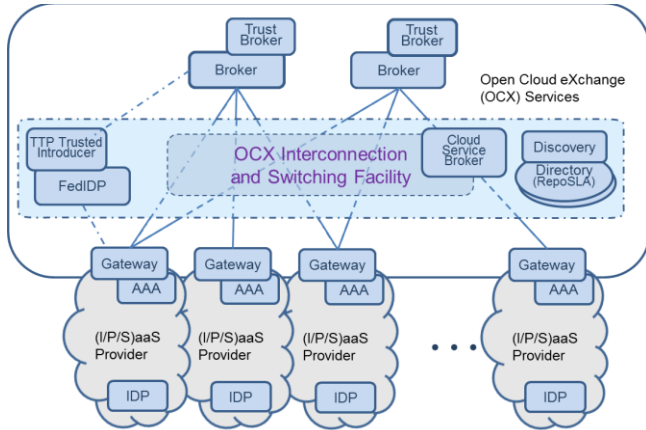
Trust Broker

Broker

Trust Broker

Broker

Open Cloud eXchange (OCX) Services

TTP Trusted Introducer

FedIDP

OCX Interconnection and Switching Facility

Cloud Service Broker

Discovery

Directory (RepoSLA)

Gateway

AAA

(I/P/S)aaS Provider

IDP

Gateway

AAA

(I/P/S)aaS Provider

IDP

Gateway

AAA

(I/P/S)aaS Provider

IDP

• • •

Gateway

AAA

(I/P/S)aaS Provider

IDP